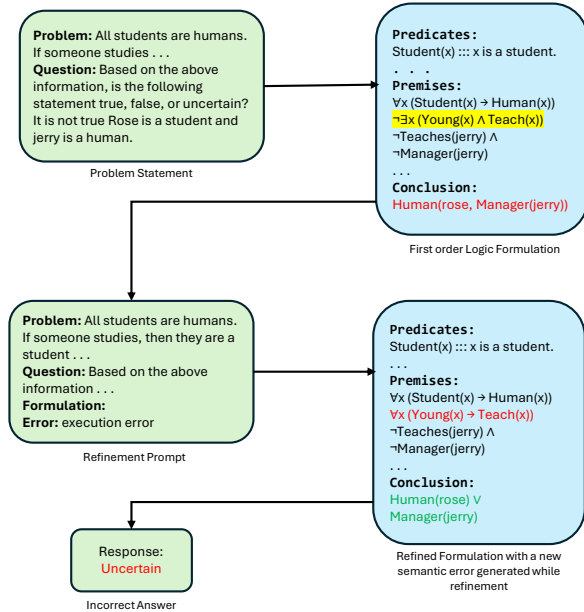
**Problem:** All students are humans. If someone studies . . .
**Question:** Based on the above information, is the following statement true, false, or uncertain? It is not true Rose is a student and jerry is a human.

Problem Statement

**Predicates:**
Student(x) ::: x is a student.
. . . .
**Premises:**
∀x (Student(x) → Human(x))
¬∃x (Young(x) ∧ Teach(x))
¬Teaches(jerry) ∧
¬Manager(jerry)
. . .
**Conclusion:**
Human(rose, Manager(jerry))

First order Logic Formulation

**Problem:** All students are humans. If someone studies, then they are a student . . .
**Question:** Based on the above information . . .
**Formulation:**
**Error:** execution error

Refinement Prompt

**Predicates:**
Student(x) ::: x is a student.
. . .
**Premises:**
∀x (Student(x) → Human(x))
∀x (Young(x) → Teach(x))
¬Teaches(jerry) ∧
¬Manager(jerry)
. . .
**Conclusion:**
Human(rose) ∨
Manager(jerry)

Refined Formulation with a new semantic error generated while refinement

Response:
Uncertain

Incorrect Answer